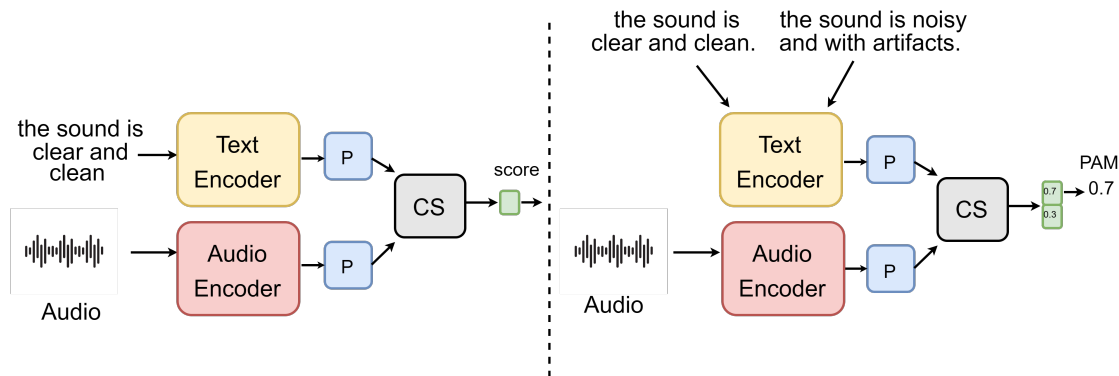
the sound is clear and clean

Text Encoder

P

CS

score

Audio Encoder

P

Audio

the sound is clear and clean.

the sound is noisy and with artifacts.

Text Encoder

P

CS

0.7

0.3

PAM 0.7

Audio Encoder

P

Audio